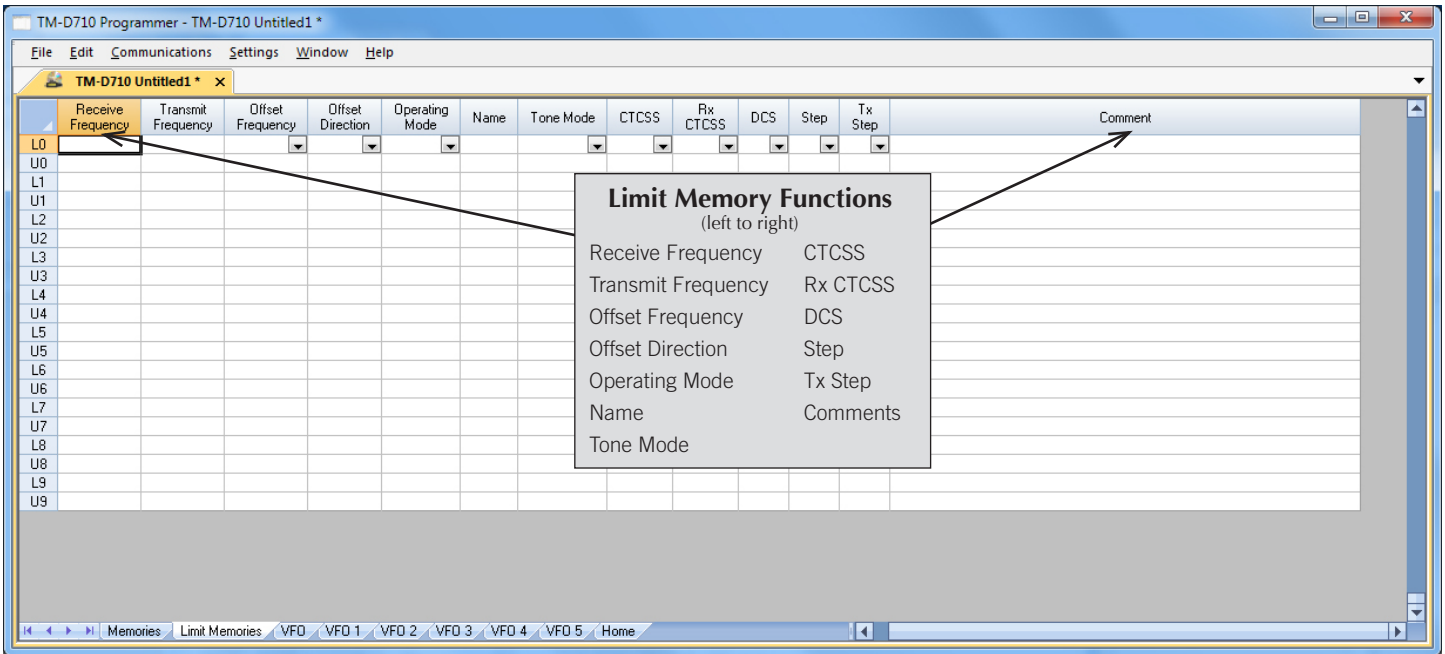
TM-D710 Programmer - TM-D710 Untitled1 *

File Edit Communications Settings Window Help

TM-D710 Untitled1 * ×

| | Receive Frequency | Transmit Frequency | Offset Frequency | Offset Direction | Operating Mode | Name | Tone Mode | CTCSS | Rx CTCSS | DCS | Step | Tx Step | Comment |
|---|---|---|---|---|---|---|---|---|---|---|---|---|---|
| L0 | | | | | | | | | | | | | |
| U0 | | | | | | | | | | | | | |
| L1 | | | | | | | | | | | | | |
| U1 | | | | | | | | | | | | | |
| L2 | | | | | | | | | | | | | |
| U2 | | | | | | | | | | | | | |
| L3 | | | | | | | | | | | | | |
| U3 | | | | | | | | | | | | | |
| L4 | | | | | | | | | | | | | |
| U4 | | | | | | | | | | | | | |
| L5 | | | | | | | | | | | | | |
| U5 | | | | | | | | | | | | | |
| L6 | | | | | | | | | | | | | |
| U6 | | | | | | | | | | | | | |
| L7 | | | | | | | | | | | | | |
| U7 | | | | | | | | | | | | | |
| L8 | | | | | | | | | | | | | |
| U8 | | | | | | | | | | | | | |
| L9 | | | | | | | | | | | | | |
| U9 | | | | | | | | | | | | | |

Limit Memory Functions
(left to right)
Receive Frequency
Transmit Frequency
Offset Frequency
Offset Direction
Operating Mode
Name
Tone Mode
CTCSS
Rx CTCSS
DCS
Step
Tx Step
Comments

Memories Limit Memories VFO VFO 1 VFO 2 VFO 3 VFO 4 VFO 5 Home